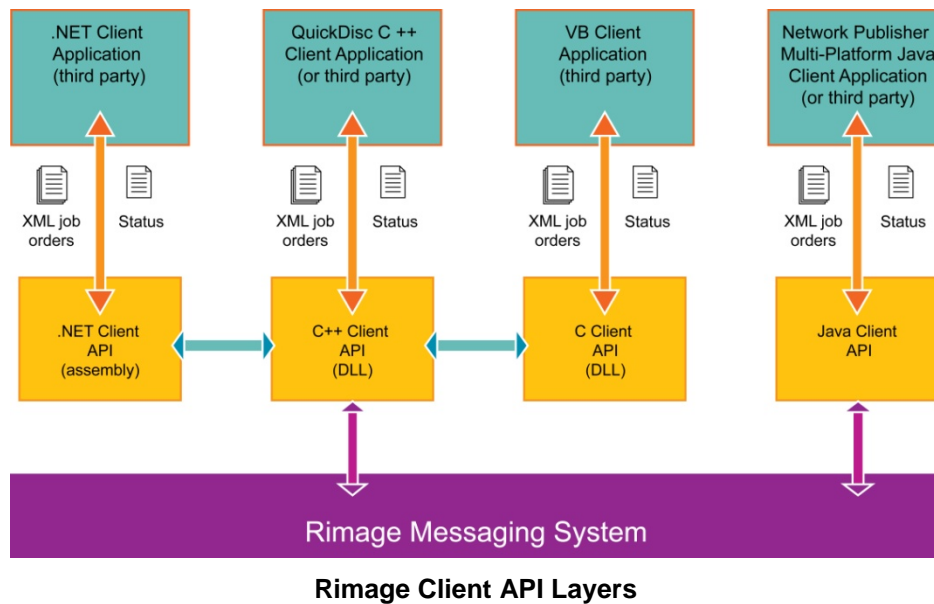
.NET Client Application (third party)

QuickDisc C ++ Client Application (or third party)

VB Client Application (third party)

Network Publisher Multi-Platform Java Client Application (or third party)

XML job orders

Status

XML job orders

Status

XML job orders

Status

XML job orders

Status

.NET Client API (assembly)

C++ Client API (DLL)

C Client API (DLL)

Java Client API

Rimage Messaging System

Rimage Client API Layers